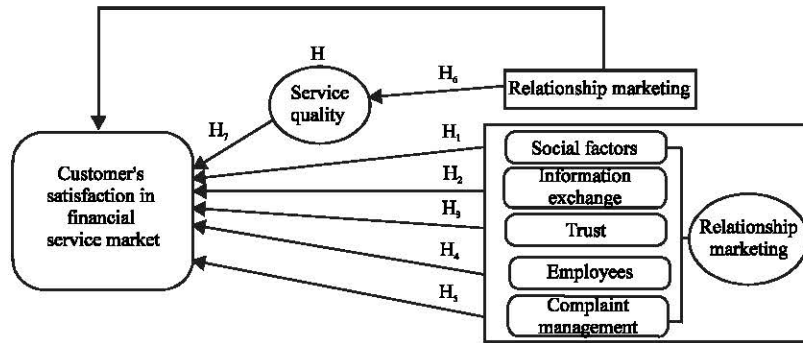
H

Service quality

$H_6$

Relationship marketing

$H_7$

Customer's satisfaction in financial service market

$H_1$

$H_2$

$H_3$

$H_4$

$H_5$

Social factors

Information exchange

Trust

Employees

Complaint management

Relationship marketing